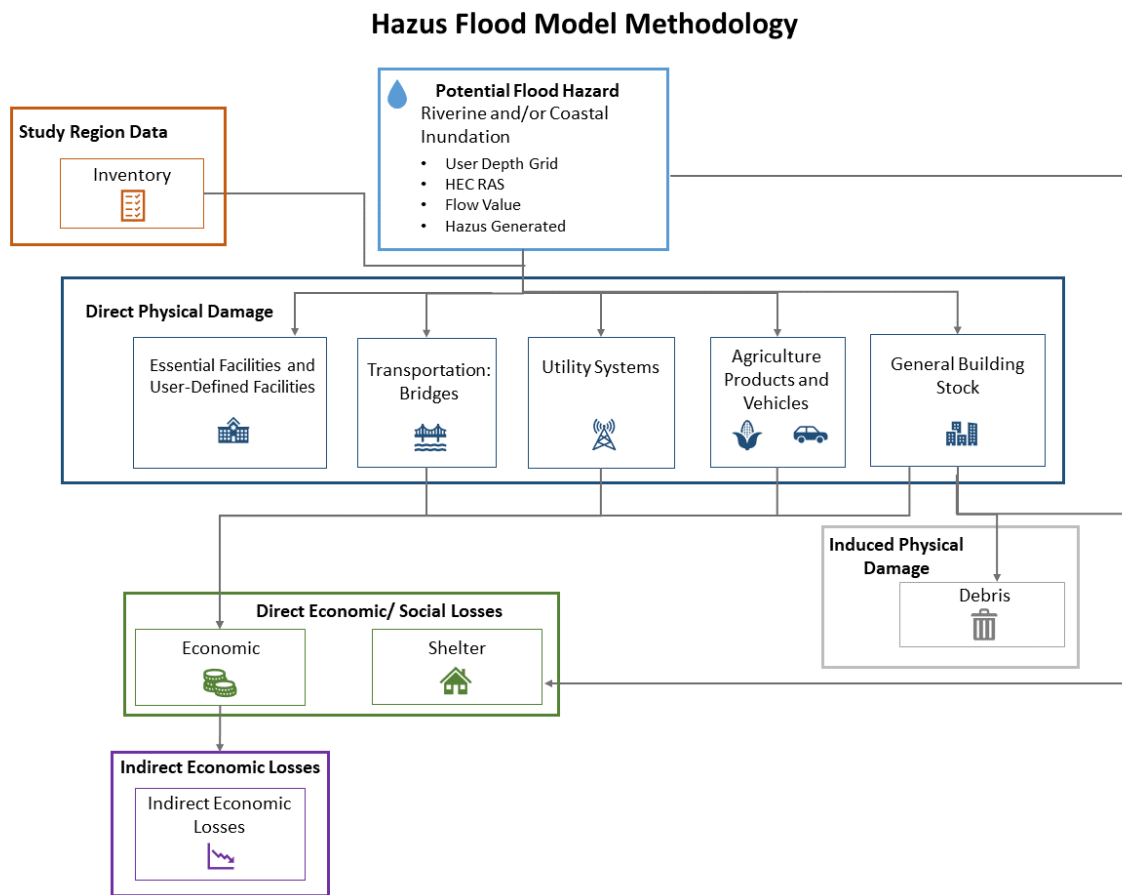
Hazus Flood Model Methodology

Study Region Data

Inventory

Potential Flood Hazard
Riverine and/or Coastal Inundation

- User Depth Grid
- HEC RAS
- Flow Value
- Hazus Generated

Direct Physical Damage

Essential Facilities and User-Defined Facilities

Transportation: Bridges

Utility Systems

Agriculture Products and Vehicles

General Building Stock

Induced Physical Damage

Debris

Direct Economic/ Social Losses

Economic

Shelter

Indirect Economic Losses

Indirect Economic Losses